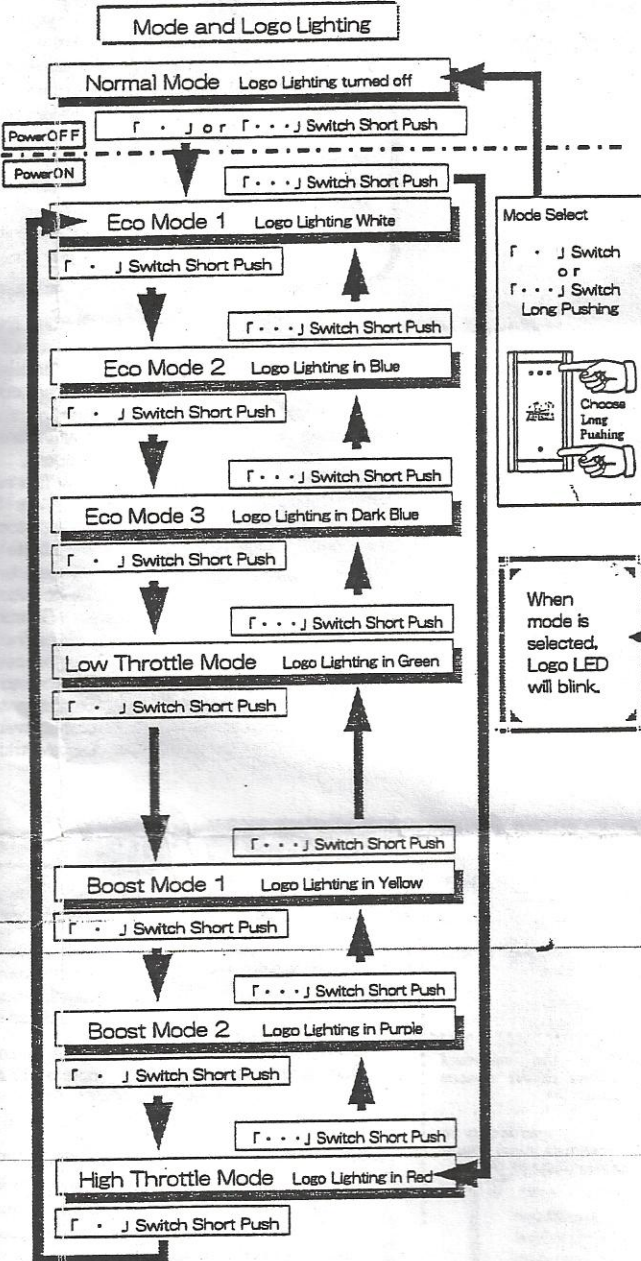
Mode and Logo Lighting

Normal Mode Logo Lighting turned off

PowerOFF

「 ・ 」or「・・・」Switch Short Push

PowerON

「・・・」Switch Short Push

Eco Mode 1 Logo Lighting White

「 ・ 」Switch Short Push

「・・・」Switch Short Push

Eco Mode 2 Logo Lighting in Blue

「 ・ 」Switch Short Push

「・・・」Switch Short Push

Eco Mode 3 Logo Lighting in Dark Blue

「 ・ 」Switch Short Push

「・・・」Switch Short Push

Low Throttle Mode Logo Lighting in Green

「 ・ 」Switch Short Push

「・・・」Switch Short Push

Boost Mode 1 Logo Lighting in Yellow

「 ・ 」Switch Short Push

「・・・」Switch Short Push

Boost Mode 2 Logo Lighting in Purple

「 ・ 」Switch Short Push

「・・・」Switch Short Push

High Throttle Mode Logo Lighting in Red

「 ・ 」Switch Short Push

Mode Select

「 ・ 」Switch or 「・・・」Switch Long Pushing

Choose Long Pushing

When mode is selected, Logo LED will blink.